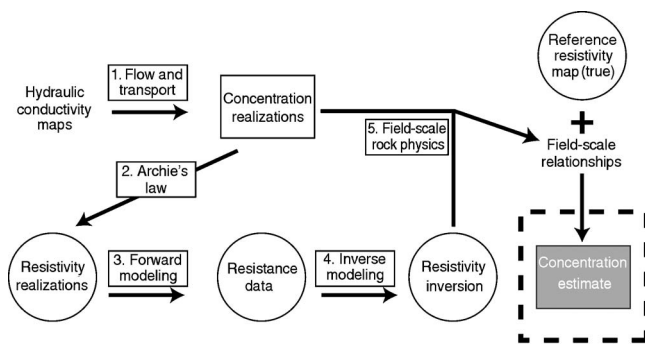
Reference resistivity map (true)

Hydraulic conductivity maps

1. Flow and transport

Concentration realizations

5. Field-scale rock physics

+

Field-scale relationships

2. Archie's law

Resistivity realizations

3. Forward modeling

Resistance data

4. Inverse modeling

Resistivity inversion

Concentration estimate